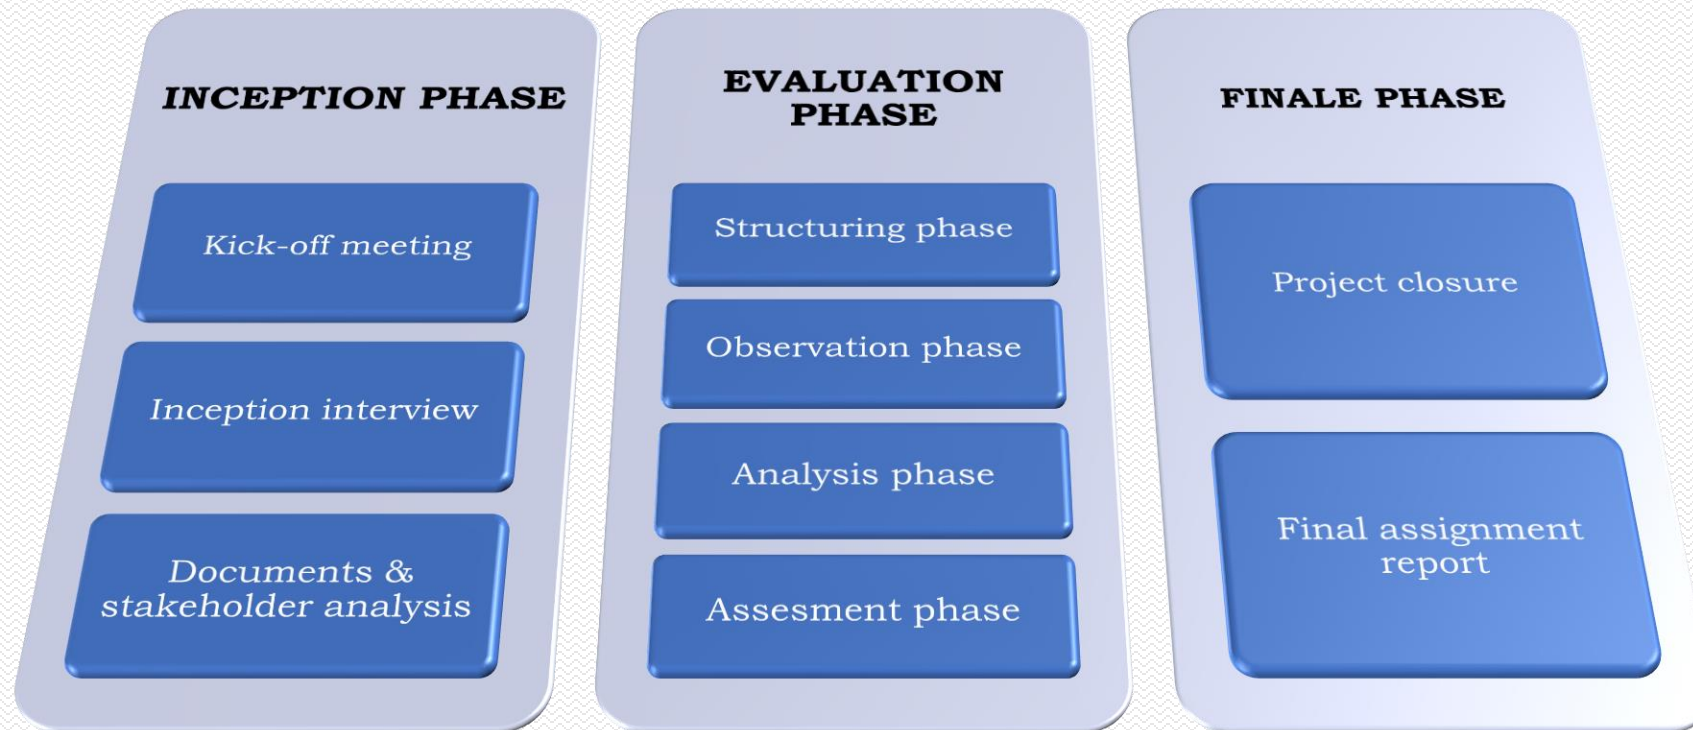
INCEPTION PHASE

Kick-off meeting

Inception interview

Documents & stakeholder analysis

EVALUATION PHASE

Structuring phase

Observation phase

Analysis phase

Assesment phase

FINALE PHASE

Project closure

Final assignment report